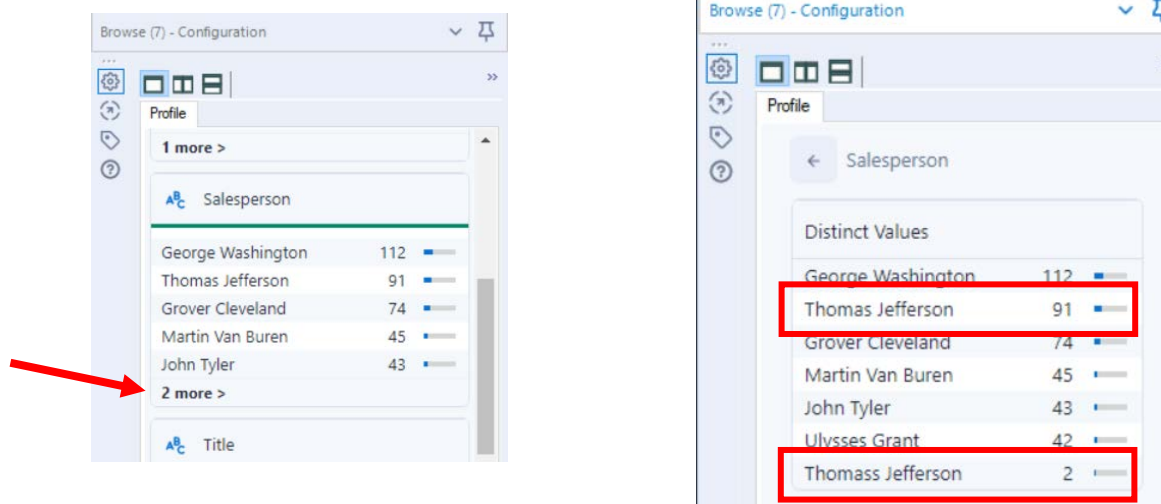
Browse (7) - Configuration

...

Profile

1 more >

Salesperson

| | |
|---|---|
| George Washington | 112 |
| Thomas Jefferson | 91 |
| Grover Cleveland | 74 |
| Martin Van Buren | 45 |
| John Tyler | 43 |

2 more >

Title

Browse (7) - Configuration

...

Profile

← Salesperson

Distinct Values

| | |
|---|---|
| George Washington | 112 |
| Thomas Jefferson | 91 |
| Grover Cleveland | 74 |
| Martin Van Buren | 45 |
| John Tyler | 43 |
| Ulysses Grant | 42 |
| Thomass Jefferson | 2 |